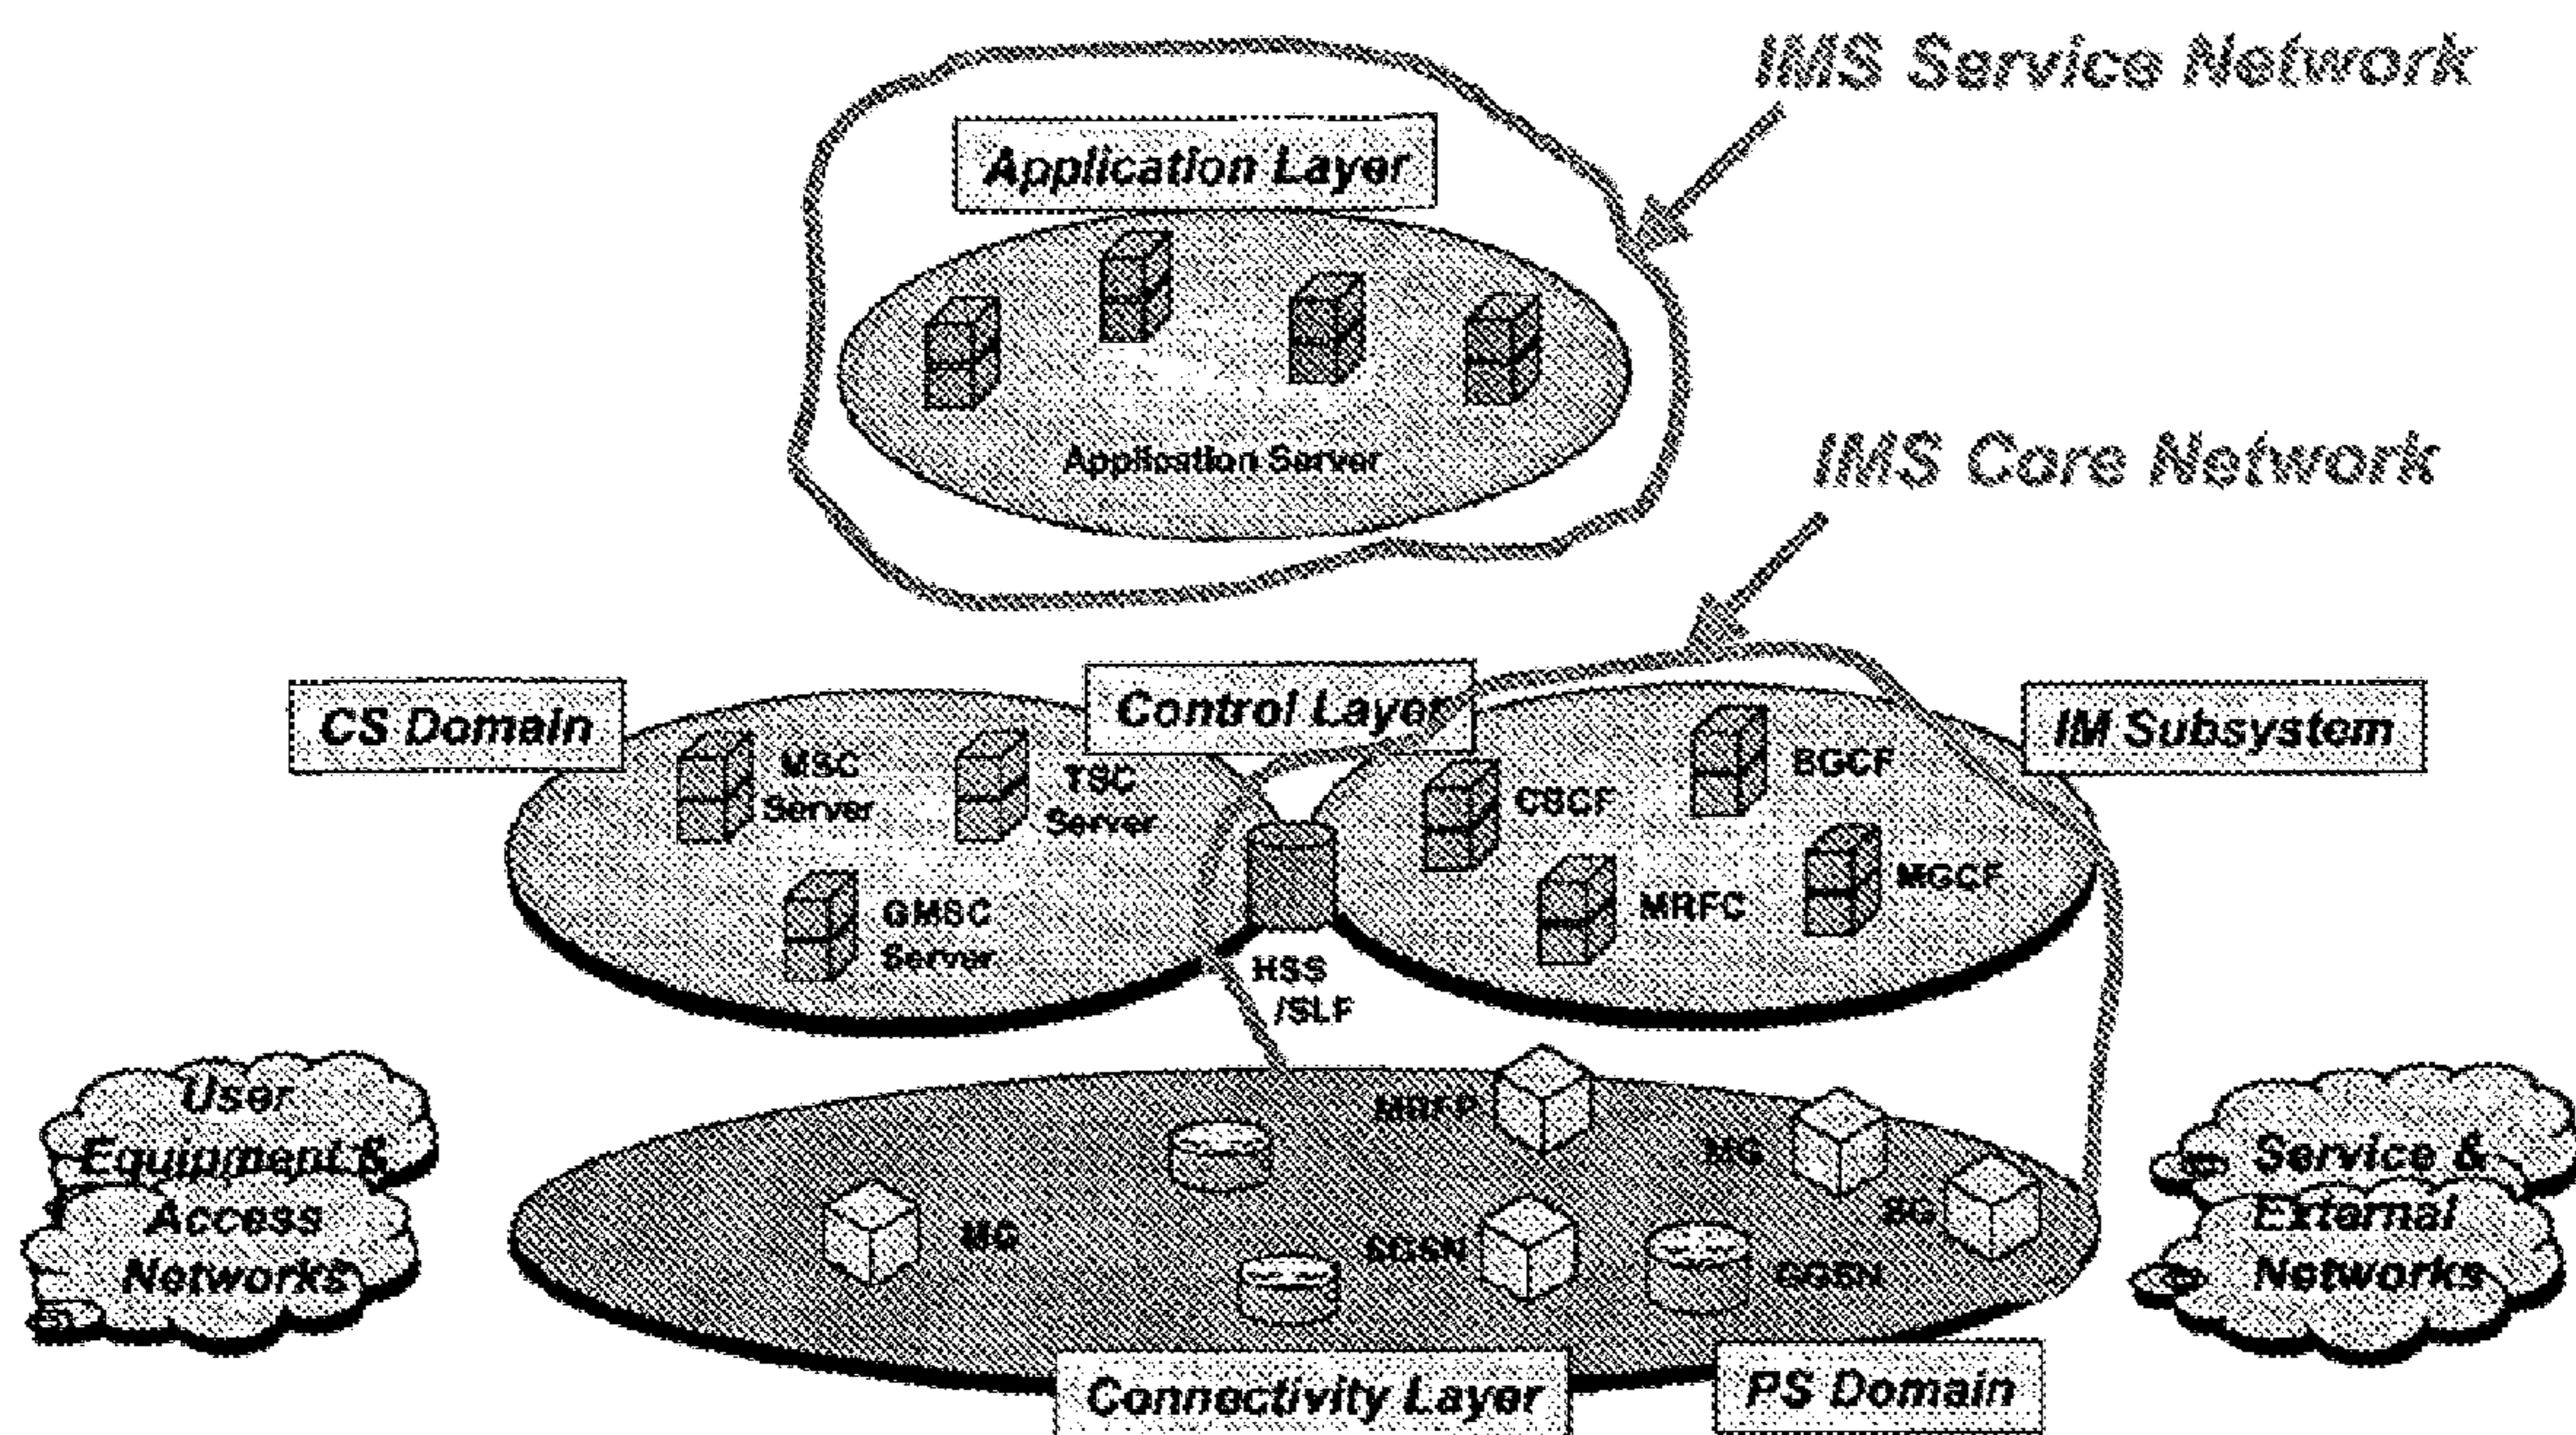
IMS Service Network

Application Layer

Application Server

IMS Core Network

CS Domain

Control Layer

IM Subsystem

MSC Server

TSC Server

GMSC Server

HSS /SLF

CSCF

BGCF

MRFC

MGCF

User Equipment & Access Networks

MRFP

MG

SG

MG

SGSN

GGSN

Service & External Networks

Connectivity Layer

PS Domain